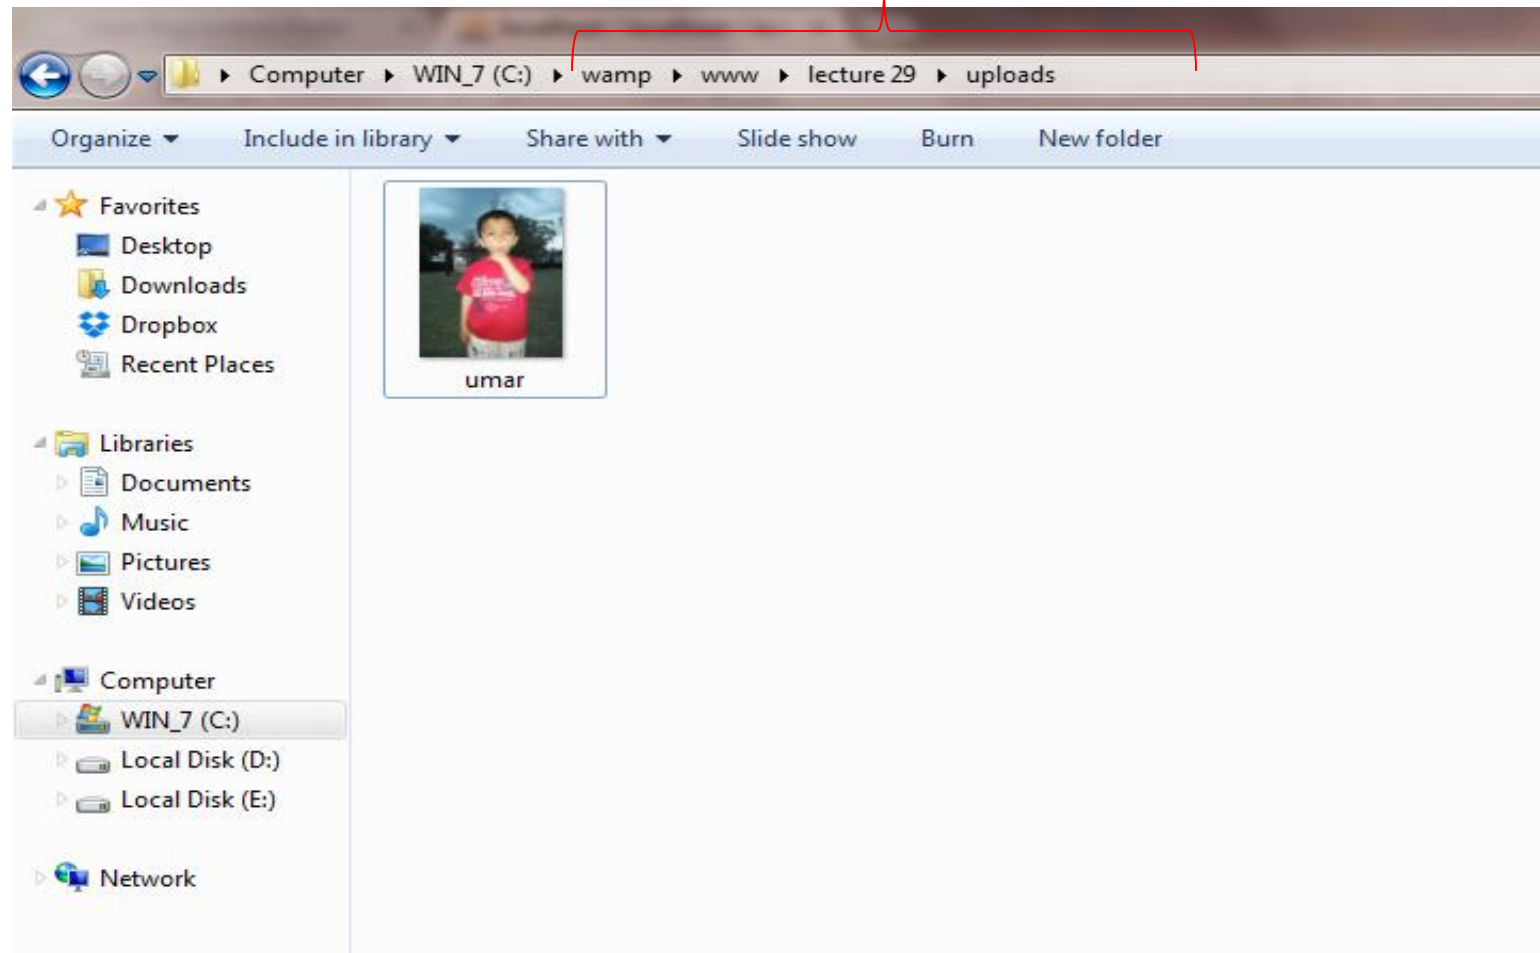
Computer ▸ WIN_7 (C:) ▸ wamp ▸ www ▸ lecture 29 ▸ uploads

Organize ▾ Include in library ▾ Share with ▾ Slide show Burn New folder

Favorites
Desktop
Downloads
Dropbox
Recent Places

Libraries
Documents
Music
Pictures
Videos

Computer
WIN_7 (C:)
Local Disk (D:)
Local Disk (E:)

Network

umar